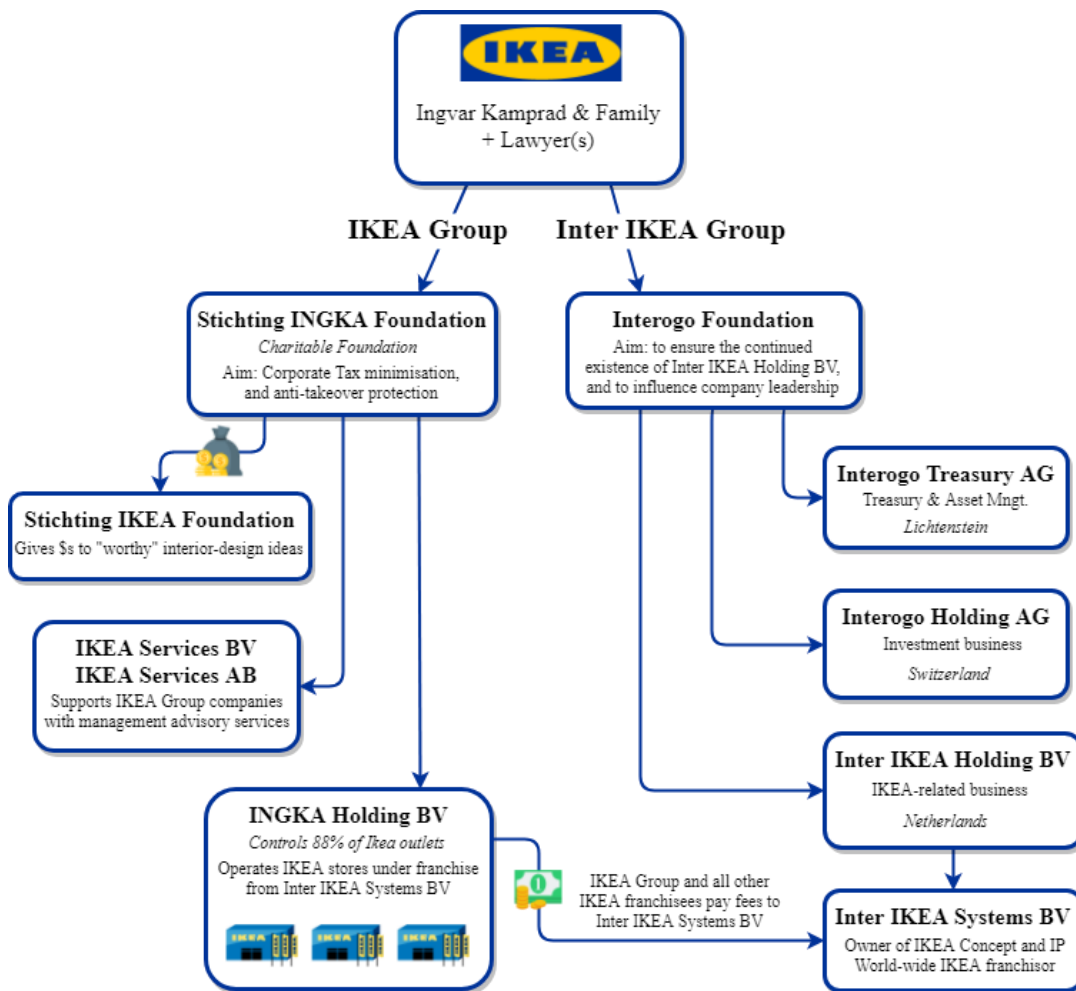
IKEA

Ingvar Kamprad & Family
+ Lawyer(s)

IKEA Group

Inter IKEA Group

Stichting INGKA Foundation
Charitable Foundation
Aim: Corporate Tax minimisation, and anti-takeover protection

Interogo Foundation
Aim: to ensure the continued existence of Inter IKEA Holding BV, and to influence company leadership

Stichting IKEA Foundation
Gives $s to "worthy" interior-design ideas

Interogo Treasury AG
Treasury & Asset Mngt.
Lichtenstein

IKEA Services BV
IKEA Services AB
Supports IKEA Group companies with management advisory services

Interogo Holding AG
Investment business
Switzerland

Inter IKEA Holding BV
IKEA-related business
Netherlands

INGKA Holding BV
Controls 88% of Ikea outlets
Operates IKEA stores under franchise from Inter IKEA Systems BV

IKEA Group and all other IKEA franchisees pay fees to Inter IKEA Systems BV

Inter IKEA Systems BV
Owner of IKEA Concept and IP
World-wide IKEA franchisor